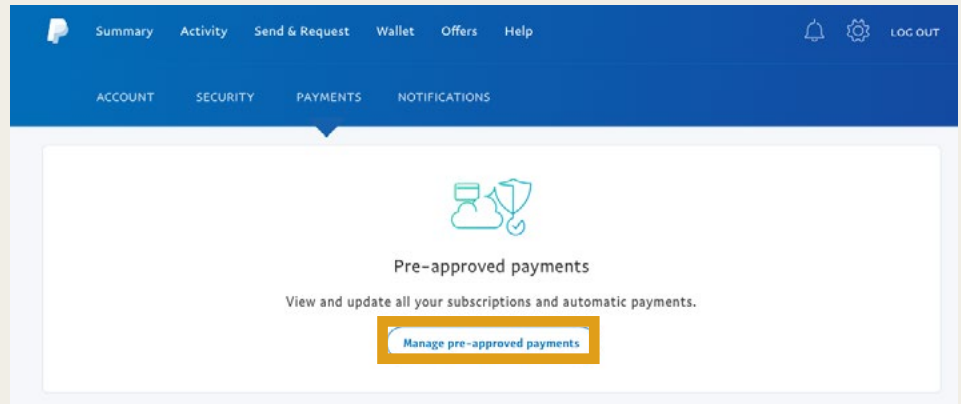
Summary Activity Send & Request Wallet Offers Help LOG OUT

ACCOUNT SECURITY PAYMENTS NOTIFICATIONS

Pre-approved payments

View and update all your subscriptions and automatic payments.

Manage pre-approved payments